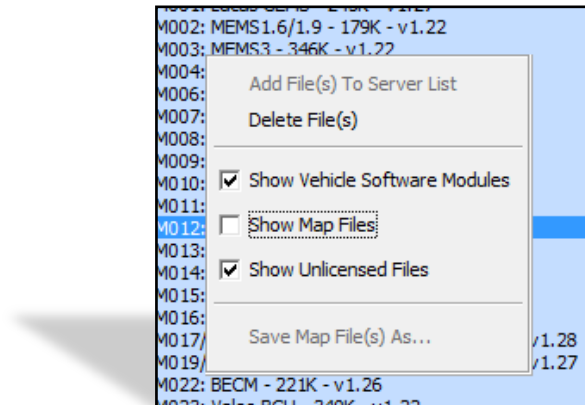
M001: Lucas GEMS - 243K - v1.27
M002: MEMS1.6/1.9 - 179K - v1.22
M003: MEMS3 - 346K - v1.22
M004:
M006:
M007:
M008:
M009:
M010:
M011:
M012:
M013:
M014:
M015:
M016:
M017/ v1.28
M019/ v1.27
M022: BECM - 221K - v1.26
M023: Valeo BCU - 249K - v1.22

Add File(s) To Server List
Delete File(s)
Show Vehicle Software Modules
Show Map Files
Show Unlicensed Files
Save Map File(s) As...